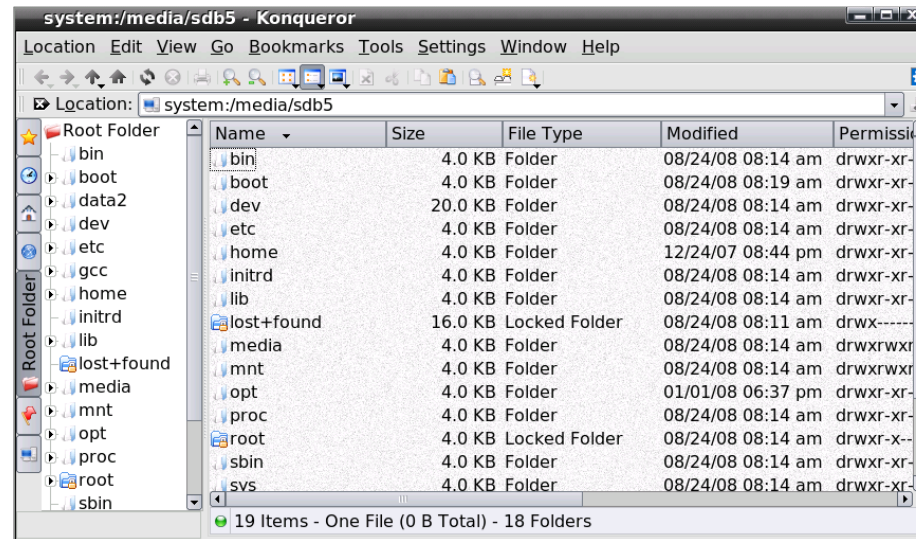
system:/media/sdb5 - Konqueror

Location Edit View Go Bookmarks Tools Settings Window Help

Location: system:/media/sdb5

Root Folder

Root Folder
bin
boot
data2
dev
etc
gcc
home
initrd
lib
lost+found
media
mnt
opt
proc
root
sbin

| Name | Size | File Type | Modified | Permissi |
|---|---|---|---|---|
| bin | 4.0 KB | Folder | 08/24/08 08:14 am | drwxr-xr- |
| boot | 4.0 KB | Folder | 08/24/08 08:19 am | drwxr-xr- |
| dev | 20.0 KB | Folder | 08/24/08 08:14 am | drwxr-xr- |
| etc | 4.0 KB | Folder | 08/24/08 08:14 am | drwxr-xr- |
| home | 4.0 KB | Folder | 12/24/07 08:44 pm | drwxr-xr- |
| initrd | 4.0 KB | Folder | 08/24/08 08:14 am | drwxr-xr- |
| lib | 4.0 KB | Folder | 08/24/08 08:14 am | drwxr-xr- |
| lost+found | 16.0 KB | Locked Folder | 08/24/08 08:11 am | drwx------ |
| media | 4.0 KB | Folder | 08/24/08 08:14 am | drwxrwxr |
| mnt | 4.0 KB | Folder | 08/24/08 08:14 am | drwxrwxr |
| opt | 4.0 KB | Folder | 01/01/08 06:37 pm | drwxr-xr- |
| proc | 4.0 KB | Folder | 08/24/08 08:14 am | drwxr-xr- |
| root | 4.0 KB | Locked Folder | 08/24/08 08:14 am | drwxr-x-- |
| sbin | 4.0 KB | Folder | 08/24/08 08:14 am | drwxr-xr- |
| sys | 4.0 KB | Folder | 08/24/08 08:14 am | drwxr-xr- |

19 Items - One File (0 B Total) - 18 Folders